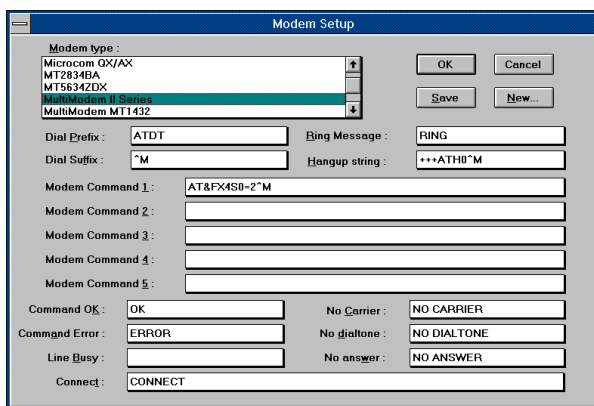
Modem Setup

Modem type :

Microcom QX/AX
MT2834BA
MT5634ZDX
MultiModem II Series
MultiModem MT1432

OK

Cancel

Save

New...

Dial Prefix : ATDT

Ring Message : RING

Dial Suffix : ^M

Hangup string : +++ATH0^M

Modem Command 1 : AT&FX4S0=2^M

Modem Command 2 :

Modem Command 3 :

Modem Command 4 :

Modem Command 5 :

Command OK : OK

No Carrier : NO CARRIER

Command Error : ERROR

No dialtone : NO DIALTONE

Line Busy :

No answer : NO ANSWER

Connect : CONNECT